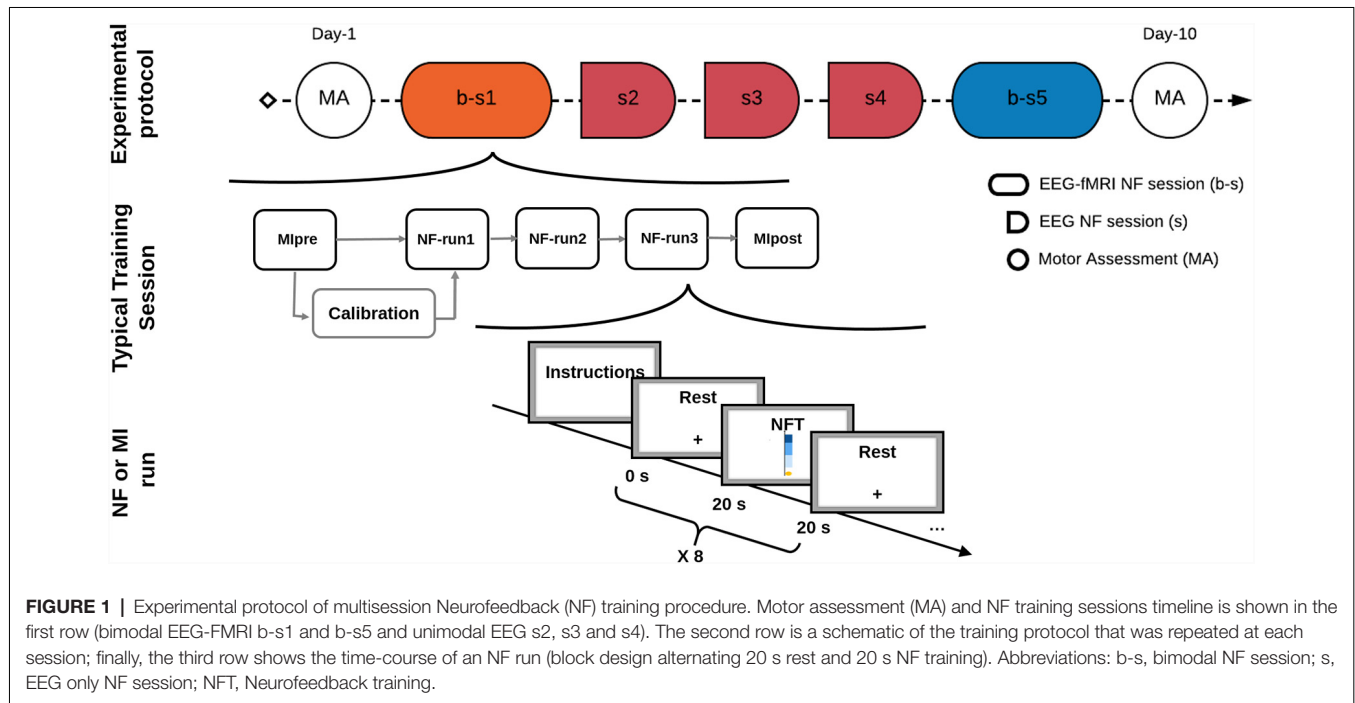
Experimental protocol

Day-1

Day-10

MA

b-s1

s2

s3

s4

b-s5

MA

EEG-fMRI NF session (b-s)

EEG NF session (s)

Motor Assessment (MA)

Typical Training Session

MIpre

NF-run1

NF-run2

NF-run3

MIpost

Calibration

NF or MI run

Instructions

Rest

+

NFT

Rest

+

0 s

20 s

20 s

...

X 8

FIGURE 1 | Experimental protocol of multisession Neurofeedback (NF) training procedure. Motor assessment (MA) and NF training sessions timeline is shown in the first row (bimodal EEG-FMRI b-s1 and b-s5 and unimodal EEG s2, s3 and s4). The second row is a schematic of the training protocol that was repeated at each session; finally, the third row shows the time-course of an NF run (block design alternating 20 s rest and 20 s NF training). Abbreviations: b-s, bimodal NF session; s, EEG only NF session; NFT, Neurofeedback training.